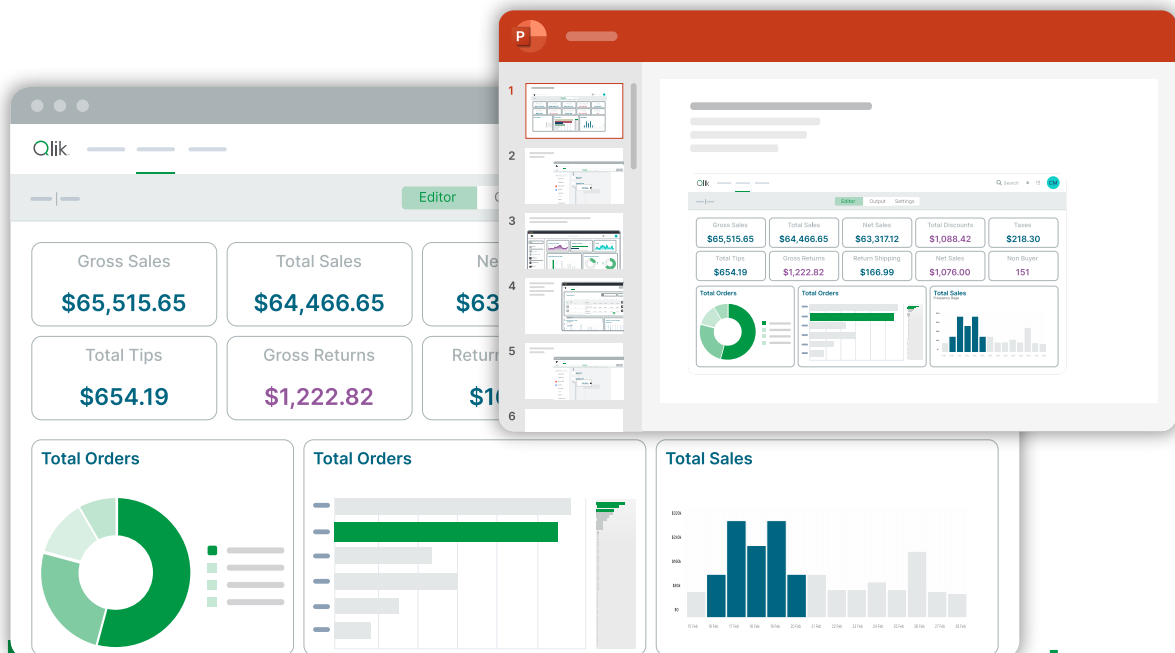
Qlik

Editor

Gross Sales
$65,515.65

Total Sales
$64,466.65

Ne
$63

Total Tips
$654.19

Gross Returns
$1,222.82

Return
$16

Total Orders

Total Orders

Total Sales

P

1
2
3
4
5
6

Qlik

Editor Output Settings

Gross Sales
$65,515.65

Total Sales
$64,466.65

Net Sales
$63,317.12

Total Discounts
$1,088.42

Taxes
$218.30

Total Tips
$654.19

Gross Returns
$1,222.82

Return Shipping
$166.99

Net Sales
$1,076.00

Non Buyer
151

Total Orders

Total Orders

Total Sales